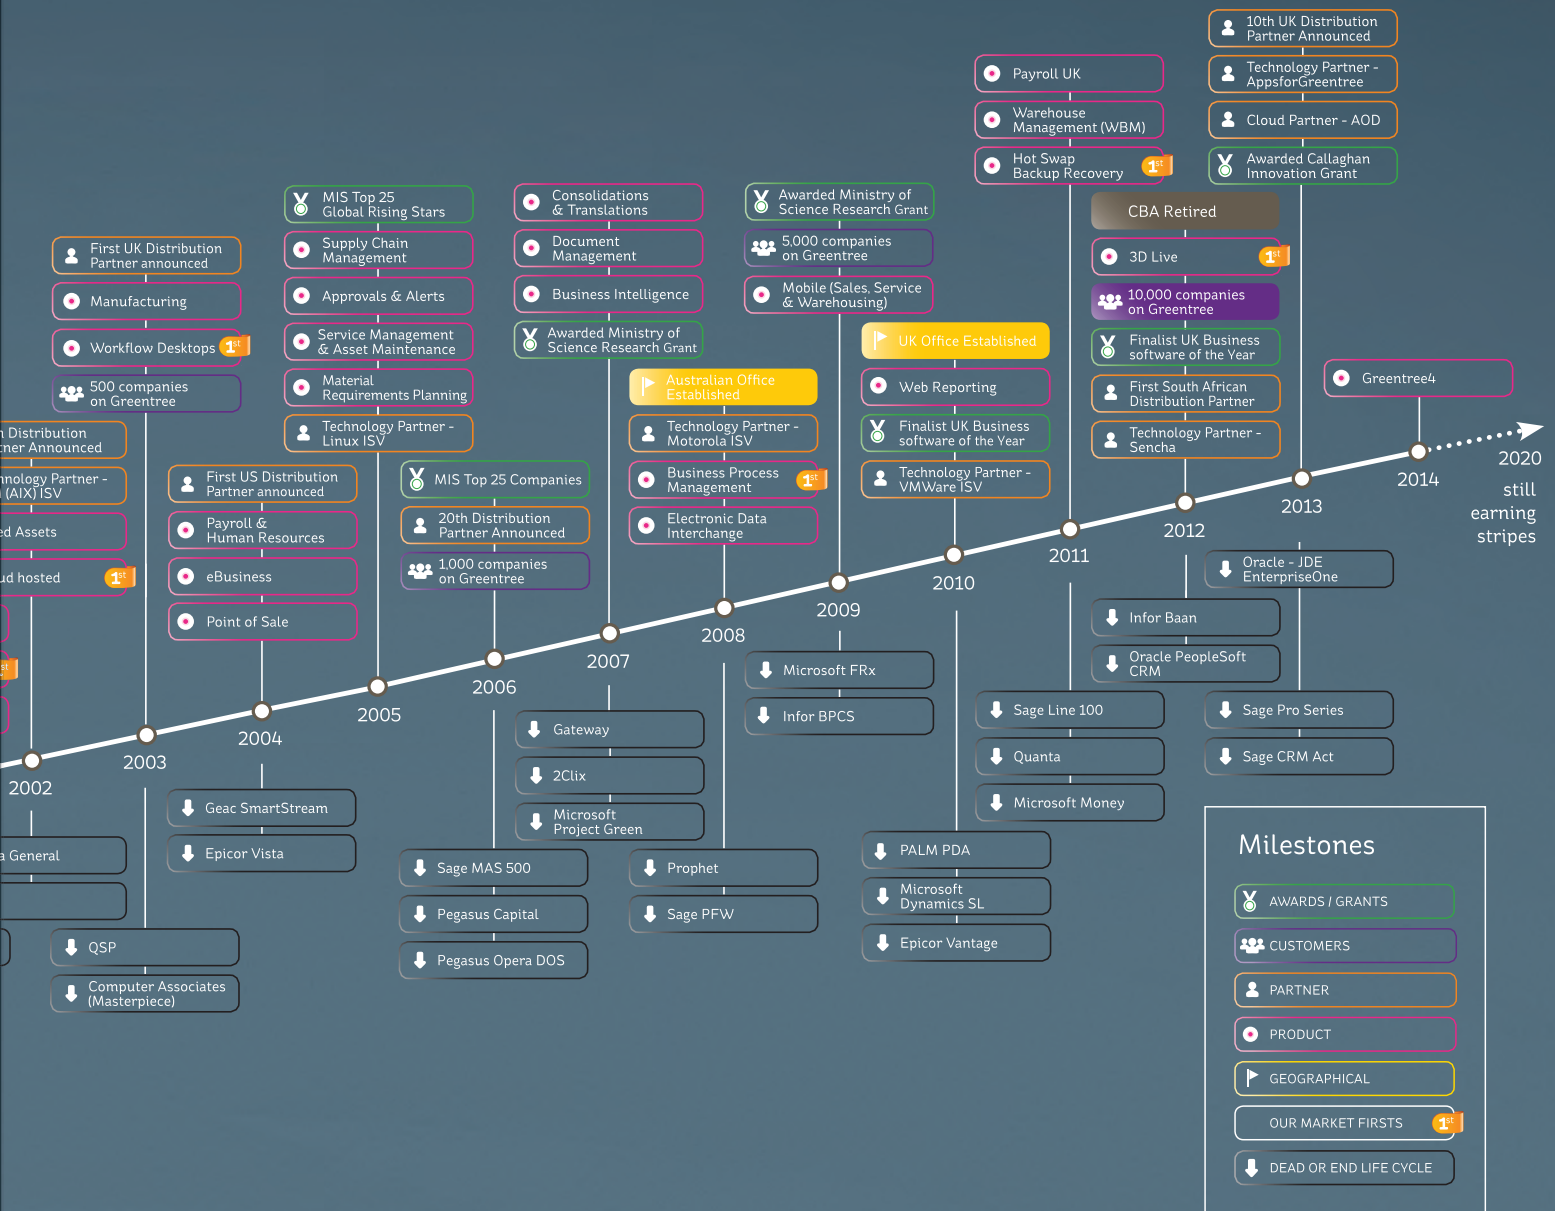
10th UK Distribution Partner Announced

Technology Partner - AppsforGreentree

Cloud Partner - AOD

Awarded Callaghan Innovation Grant

Payroll UK

Warehouse Management (WBM)

Hot Swap Backup Recovery 1st

CBA Retired

3D Live 1st

10,000 companies on Greentree

Finalist UK Business software of the Year

First South African Distribution Partner

Technology Partner - Sencha

Greentree4

Awarded Ministry of Science Research Grant

5,000 companies on Greentree

Mobile (Sales, Service & Warehousing)

UK Office Established

Web Reporting

Finalist UK Business software of the Year

Technology Partner - VMWare ISV

Consolidations & Translations

Document Management

Business Intelligence

Awarded Ministry of Science Research Grant

Australian Office Established

Technology Partner - Motorola ISV

Business Process Management 1st

Electronic Data Interchange

MIS Top 25 Global Rising Stars

Supply Chain Management

Approvals & Alerts

Service Management & Asset Maintenance

Material Requirements Planning

Technology Partner - Linux ISV

MIS Top 25 Companies

20th Distribution Partner Announced

1,000 companies on Greentree

First UK Distribution Partner announced

Manufacturing

Workflow Desktops 1st

500 companies on Greentree

First US Distribution Partner announced

Payroll & Human Resources

eBusiness

Point of Sale

n Distribution tner Announced

nology Partner - (AIX) ISV

ed Assets

ud hosted 1st

2002

2003

2004

2005

2006

2007

2008

2009

2010

2011

2012

2013

2014

2020 still earning stripes

Oracle - JDE EnterpriseOne

Infor Baan

Oracle PeopleSoft CRM

Sage Pro Series

Sage CRM Act

Sage Line 100

Quanta

Microsoft Money

Microsoft FRx

Infor BPCS

PALM PDA

Microsoft Dynamics SL

Epicor Vantage

Gateway

2Clix

Microsoft Project Green

Prophet

Sage PFW

Sage MAS 500

Pegasus Capital

Pegasus Opera DOS

Geac SmartStream

Epicor Vista

a General

QSP

Computer Associates (Masterpiece)

Milestones

AWARDS / GRANTS

CUSTOMERS

PARTNER

PRODUCT

GEOGRAPHICAL

OUR MARKET FIRSTS 1st

DEAD OR END LIFE CYCLE